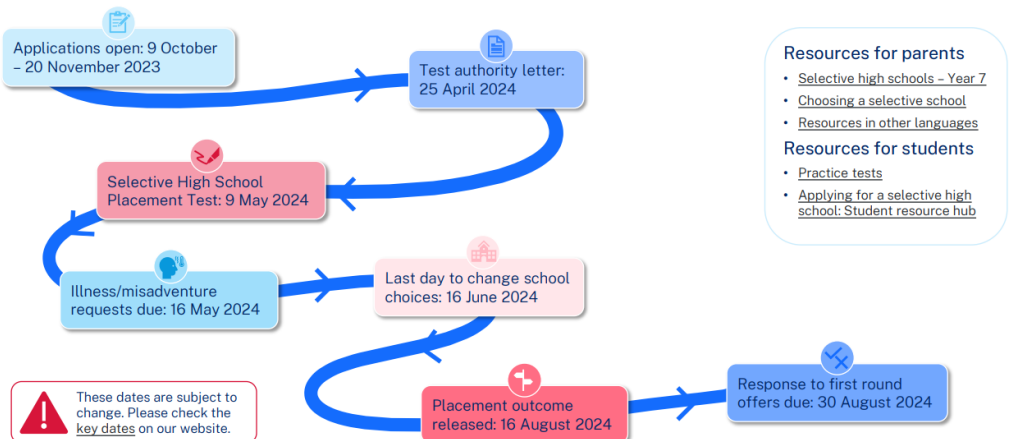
Applications open: 9 October – 20 November 2023

Test authority letter: 25 April 2024

Selective High School Placement Test: 9 May 2024

Illness/misadventure requests due: 16 May 2024

Last day to change school choices: 16 June 2024

Placement outcome released: 16 August 2024

Response to first round offers due: 30 August 2024

Resources for parents
• Selective high schools – Year 7
• Choosing a selective school
• Resources in other languages

Resources for students
• Practice tests
• Applying for a selective high school: Student resource hub

These dates are subject to change. Please check the key dates on our website.